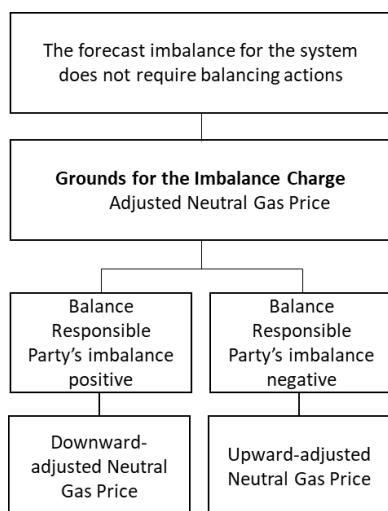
The forecast imbalance for the system does not require balancing actions

**Grounds for the Imbalance Charge**
Adjusted Neutral Gas Price

Balance Responsible Party's imbalance positive

Balance Responsible Party's imbalance negative

Downward-adjusted Neutral Gas Price

Upward-adjusted Neutral Gas Price